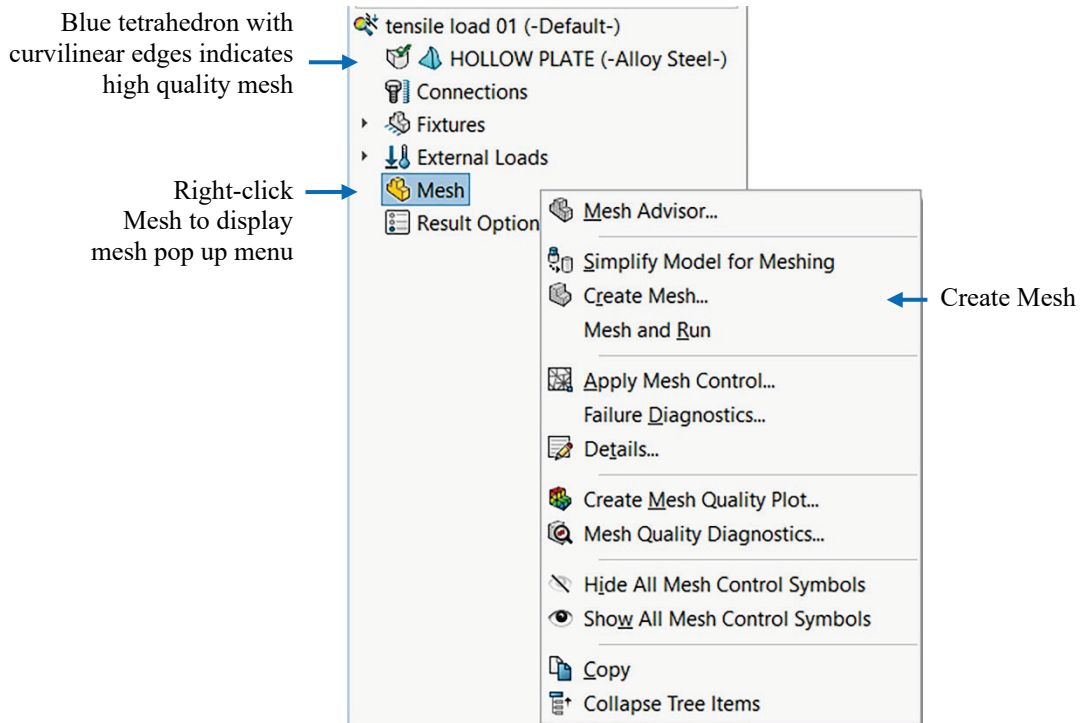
Blue tetrahedron with curvilinear edges indicates high quality mesh

Right-click Mesh to display mesh pop up menu

tensile load 01 (-Default-)
HOLLOW PLATE (-Alloy Steel-)
Connections
Fixtures
External Loads
Mesh
Result Option

Mesh Advisor...
Simplify Model for Meshing
Create Mesh...
Mesh and Run
Apply Mesh Control...
Failure Diagnostics...
Details...
Create Mesh Quality Plot...
Mesh Quality Diagnostics...
Hide All Mesh Control Symbols
Show All Mesh Control Symbols
Copy
Collapse Tree Items

Create Mesh